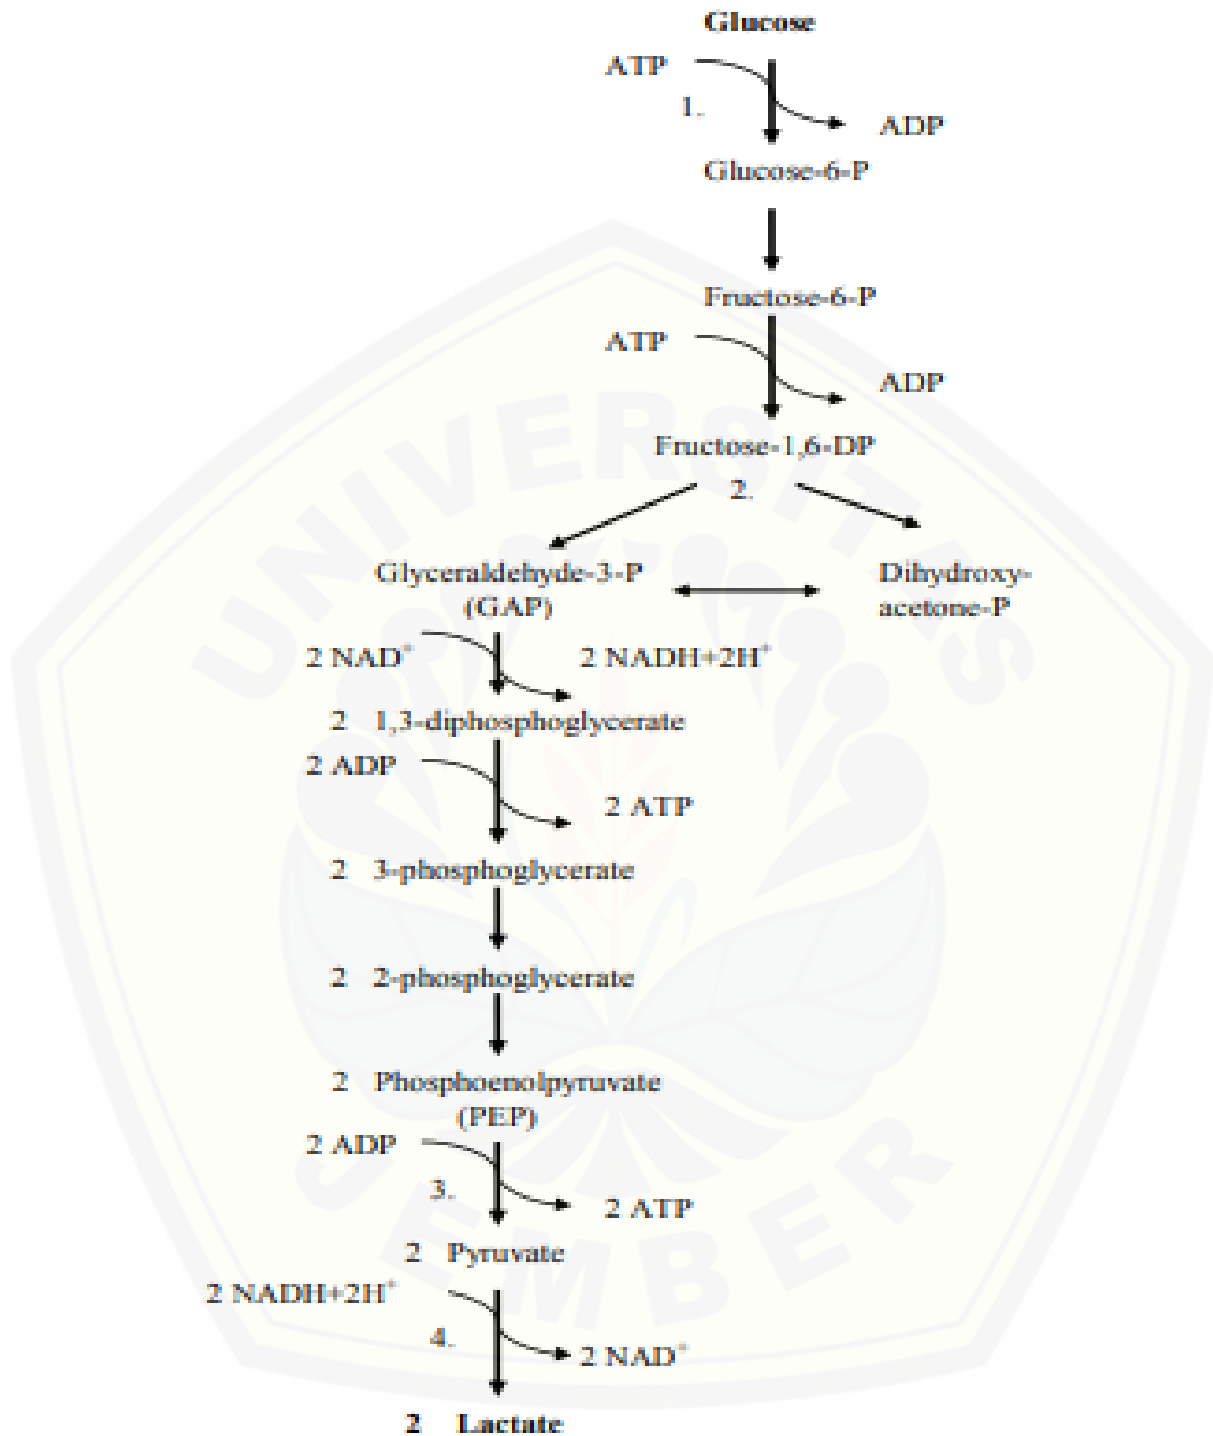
Glucose

ATP

1.

ADP

Glucose-6-P

Fructose-6-P

ATP

ADP

Fructose-1,6-DP

2.

Glyceraldehyde-3-P (GAP)

Dihydroxy-acetone-P

2 NAD$^+$

2 NADH+2H$^+$

2 1,3-diphosphoglycerate

2 ADP

2 ATP

2 3-phosphoglycerate

2 2-phosphoglycerate

2 Phosphoenolpyruvate (PEP)

2 ADP

3.

2 ATP

2 Pyruvate

2 NADH+2H$^+$

4.

2 NAD$^+$

2 Lactate

UNIVERSITAS JEMBER